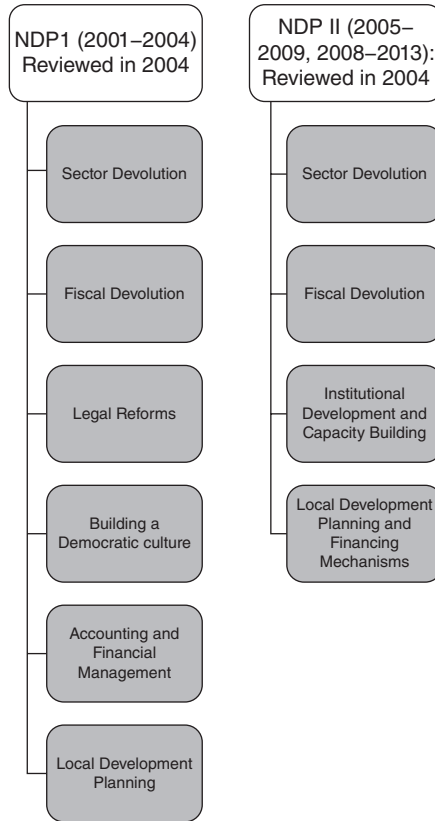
NDP1 (2001–2004) Reviewed in 2004

Sector Devolution

Fiscal Devolution

Legal Reforms

Building a Democratic culture

Accounting and Financial Management

Local Development Planning

NDP II (2005–2009, 2008–2013): Reviewed in 2004

Sector Devolution

Fiscal Devolution

Institutional Development and Capacity Building

Local Development Planning and Financing Mechanisms